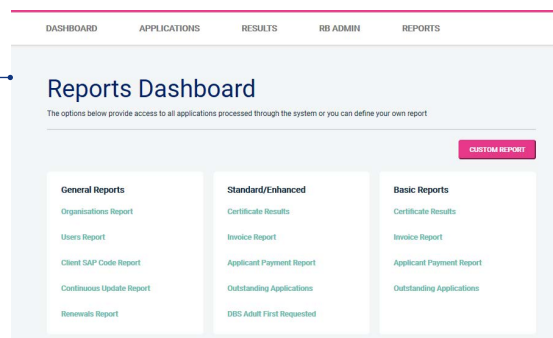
DASHBOARD APPLICATIONS RESULTS RB ADMIN REPORTS

Reports Dashboard

The options below provide access to all applications processed through the system or you can define your own report

CUSTOM REPORT

General Reports

Organisations Report

Users Report

Client SAP Code Report

Continuous Update Report

Renewals Report

Standard/Enhanced

Certificate Results

Invoice Report

Applicant Payment Report

Outstanding Applications

DBS Adult First Requested

Basic Reports

Certificate Results

Invoice Report

Applicant Payment Report

Outstanding Applications